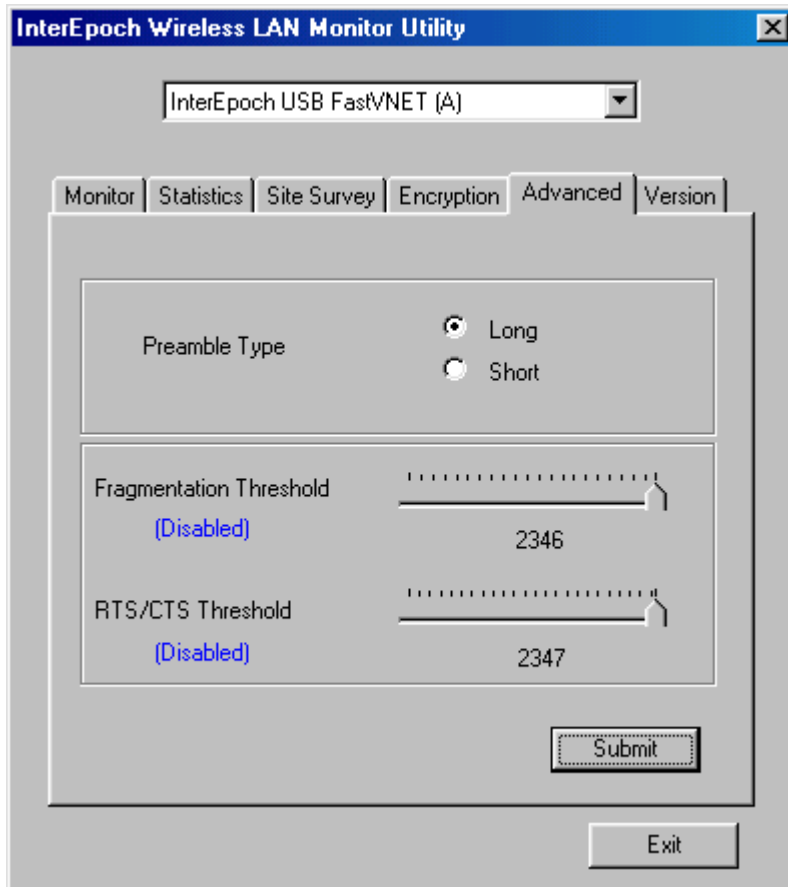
InterEpoch Wireless LAN Monitor Utility

InterEpoch USB FastVNET (A)

Monitor | Statistics | Site Survey | Encryption | Advanced | Version

Preamble Type

Long
Short

Fragmentation Threshold
(Disabled)
2346

RTS/CTS Threshold
(Disabled)
2347

Submit

Exit